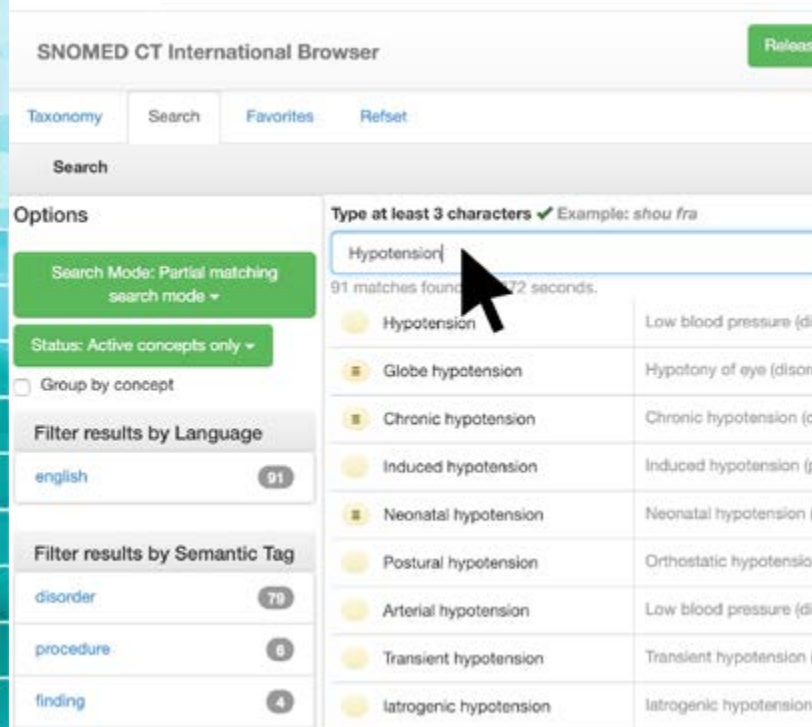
SNOMED CT International Browser

Releas

Taxonomy Search Favorites Refset

Search

Options

Search Mode: Partial matching search mode ▾

Status: Active concepts only ▾

Group by concept

Filter results by Language

english 91

Filter results by Semantic Tag

disorder 79

procedure 6

finding 4

Type at least 3 characters ✔ Example: shou fra

Hypotension

91 matches found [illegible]72 seconds.

| Hypotension | Low blood pressure (di |
|---|---|
| Globe hypotension | Hypotony of eye (disor |
| Chronic hypotension | Chronic hypotension (c |
| Induced hypotension | Induced hypotension (p |
| Neonatal hypotension | Neonatal hypotension ( |
| Postural hypotension | Orthostatic hypotensio |
| Arterial hypotension | Low blood pressure (di |
| Transient hypotension | Transient hypotension ( |
| Iatrogenic hypotension | Iatrogenic hypotension |